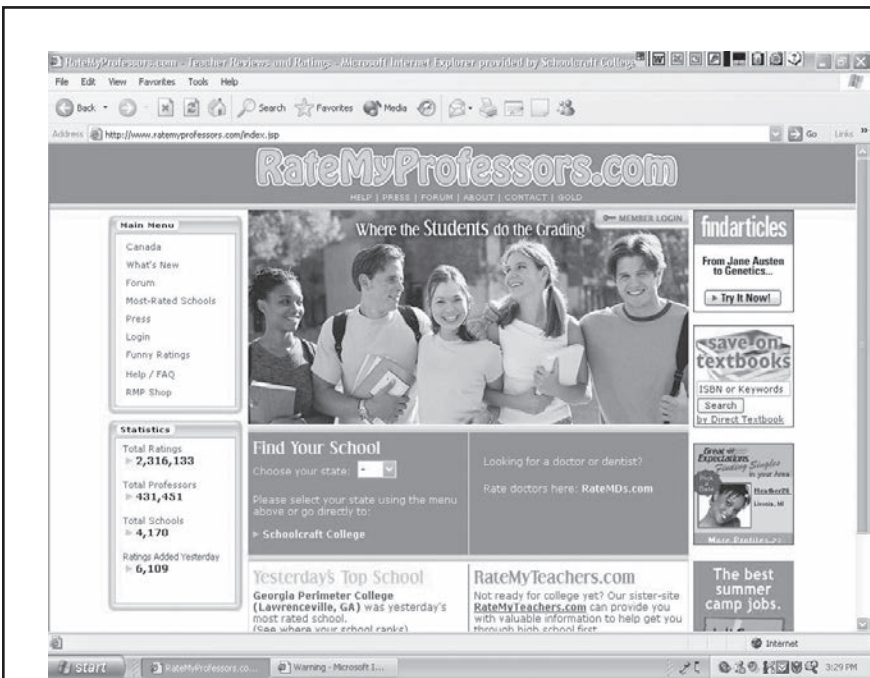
RateMyProfessors.com - Teacher Reviews and Ratings - Microsoft Internet Explorer provided by Schoolcraft College

File Edit View Favorites Tools Help

Back Search Favorites Media

Address http://www.ratemyprofessors.com/index.jsp

Go Links

RateMyProfessors.com

HELP | PRESS | FORUM | ABOUT | CONTACT | GOLD

Main Menu

Canada
What's New
Forum
Most-Rated Schools
Press
Login
Funny Ratings
Help / FAQ
RMP Shop

Statistics

Total Ratings
2,316,133

Total Professors
431,451

Total Schools
4,170

Ratings Added Yesterday
6,109

MEMBER LOGIN

Where the Students do the Grading

findarticles

From Jane Austen to Genetics...

Try It Now!

save on textbooks

ISBN or Keywords

Search

by Direct Textbook

Great Expectations Finding Singles in your Area

More Profiles

Find Your School

Choose your state: -

Please select your state using the menu above or go directly to:

Schoolcraft College

Looking for a doctor or dentist?

Rate doctors here: RateMDs.com

Yesterday's Top School

Georgia Perimeter College (Lawrenceville, GA) was yesterday's most rated school.
(See where your school ranks)

RateMyTeachers.com

Not ready for college yet? Our sister-site RateMyTeachers.com can provide you with valuable information to help get you through high school first.

The best summer camp jobs.

Internet

start RateMyProfessors.co... Warning - Microsoft I... 3:29 PM